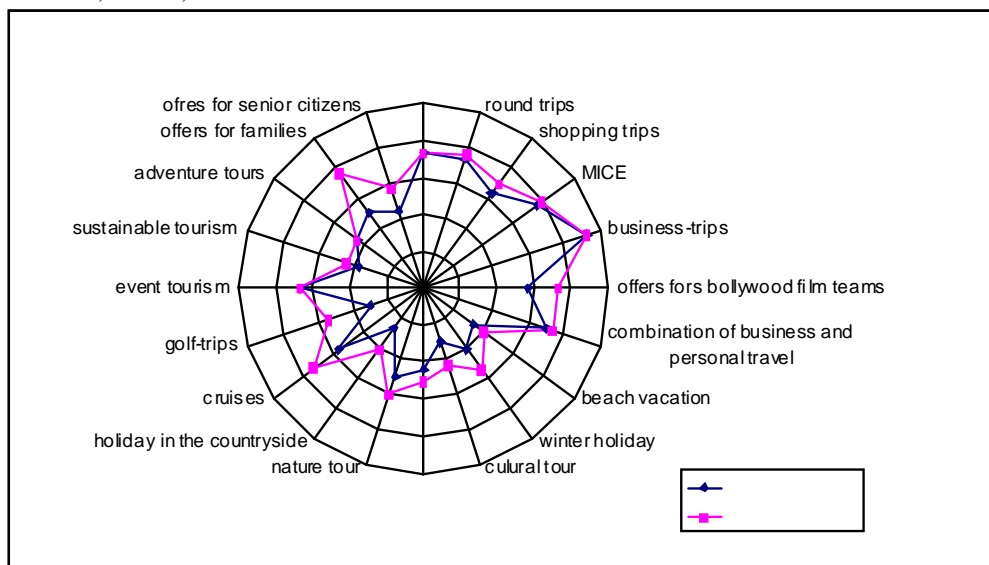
round trips
shopping trips
MICE
business-trips
offers fors bollywood film teams
combination of business and personal travel
beach vacation
winter holiday
culural tour
nature tour
holiday in the countryside
cruises
golf-trips
event tourism
sustainable tourism
adventure tours
offers for families
ofres for senior citizens